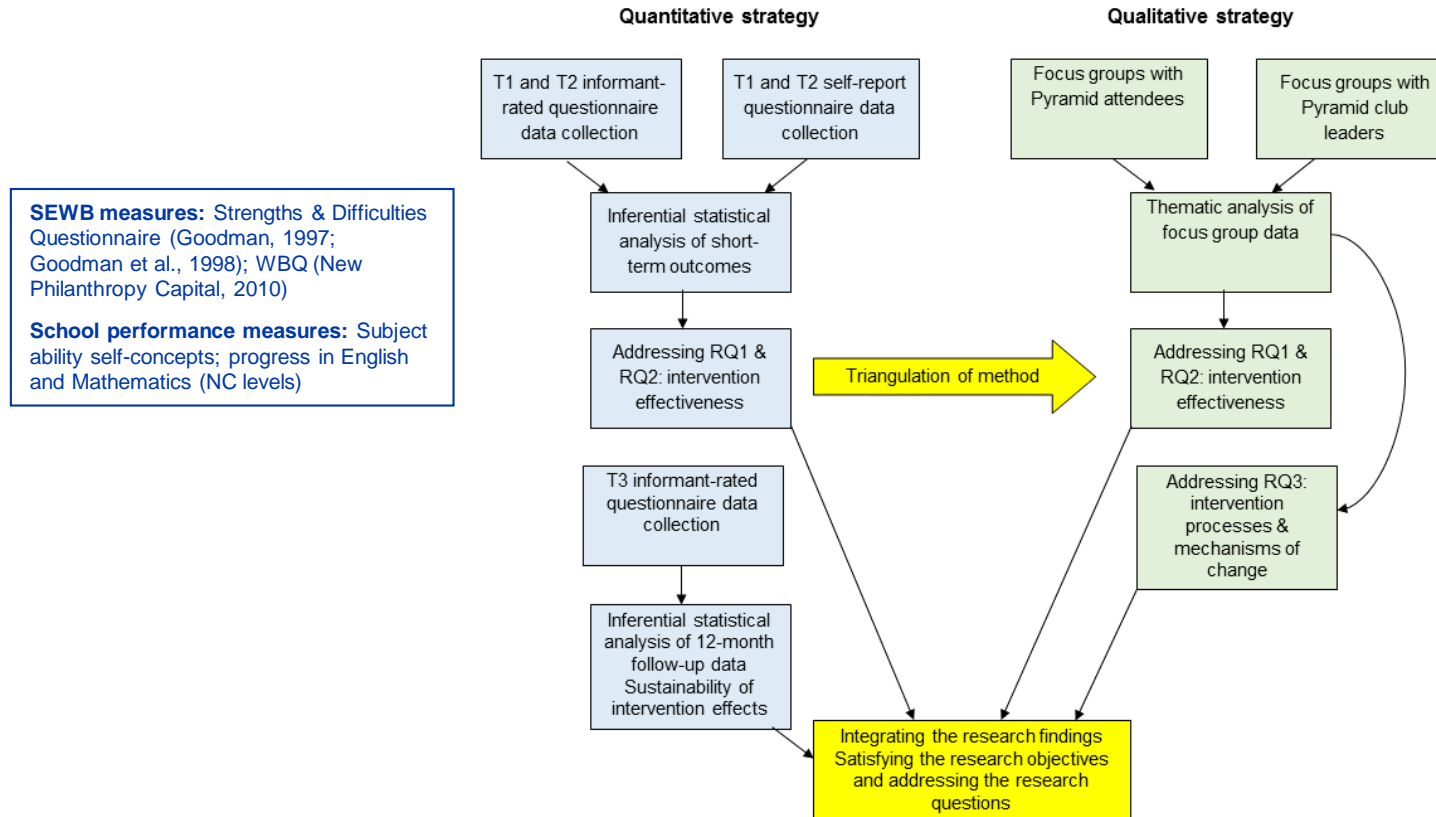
Quantitative strategy

Qualitative strategy

SEWB measures: Strengths & Difficulties Questionnaire (Goodman, 1997; Goodman et al., 1998); WBQ (New Philanthropy Capital, 2010)

School performance measures: Subject ability self-concepts; progress in English and Mathematics (NC levels)

T1 and T2 informant-rated questionnaire data collection

T1 and T2 self-report questionnaire data collection

Inferential statistical analysis of short-term outcomes

Addressing RQ1 & RQ2: intervention effectiveness

T3 informant-rated questionnaire data collection

Inferential statistical analysis of 12-month follow-up data Sustainability of intervention effects

Triangulation of method

Focus groups with Pyramid attendees

Focus groups with Pyramid club leaders

Thematic analysis of focus group data

Addressing RQ1 & RQ2: intervention effectiveness

Addressing RQ3: intervention processes & mechanisms of change

Integrating the research findings Satisfying the research objectives and addressing the research questions